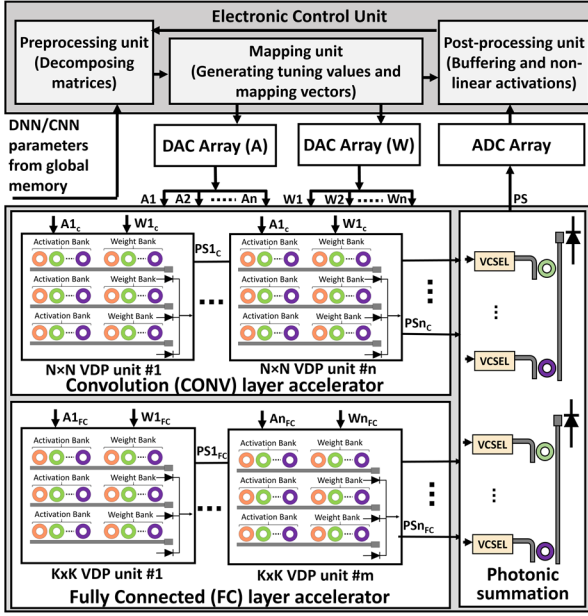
Electronic Control Unit

Preprocessing unit (Decomposing matrices)

Mapping unit (Generating tuning values and mapping vectors)

Post-processing unit (Buffering and non-linear activations)

DNN/CNN parameters from global memory

DAC Array (A)

DAC Array (W)

ADC Array

A1 A2 An W1 W2 Wn PS

$A1_c$ $W1_c$

Activation Bank Weight Bank
Activation Bank Weight Bank
Activation Bank Weight Bank

$PS1_C$

$A1_c$ $W1_c$

Activation Bank Weight Bank
Activation Bank Weight Bank
Activation Bank Weight Bank

$PSn_C$

N×N VDP unit #1

N×N VDP unit #n

Convolution (CONV) layer accelerator

VCSEL

VCSEL

$A1_{FC}$ $W1_{FC}$

Activation Bank Weight Bank
Activation Bank Weight Bank
Activation Bank Weight Bank

$PS1_{FC}$

$An_{FC}$ $Wn_{FC}$

Activation Bank Weight Bank
Activation Bank Weight Bank
Activation Bank Weight Bank

$PSn_{FC}$

KxK VDP unit #1

KxK VDP unit #m

Fully Connected (FC) layer accelerator

VCSEL

VCSEL

Photonic summation